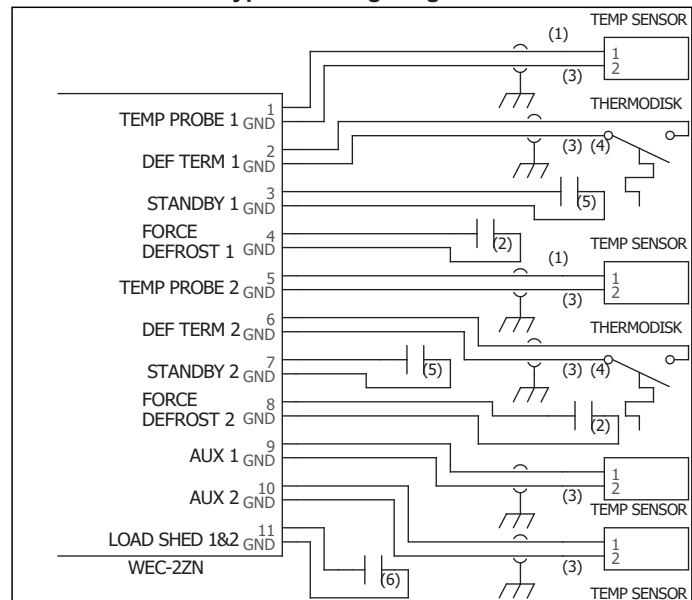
TEMP SENSOR
(1)
1
2
(3)
TEMP PROBE 1 1 GND
THERMODISK
DEF TERM 1 2 GND
(3) (4)
STANDBY 1 3 GND
(5)
FORCE DEFROST 1 4 GND
(2)
TEMP SENSOR
(1)
TEMP PROBE 2 5 GND
1
2
(3)
DEF TERM 2 6 GND
THERMODISK
STANDBY 2 7 GND
(5)
(3) (4)
FORCE DEFROST 2 8 GND
(2)
AUX 1 9 GND
1
2
(3)
AUX 2 10 GND
TEMP SENSOR
1
2
LOAD SHED 1&2 11 GND
(3)
WEC-2ZN
(6)
TEMP SENSOR